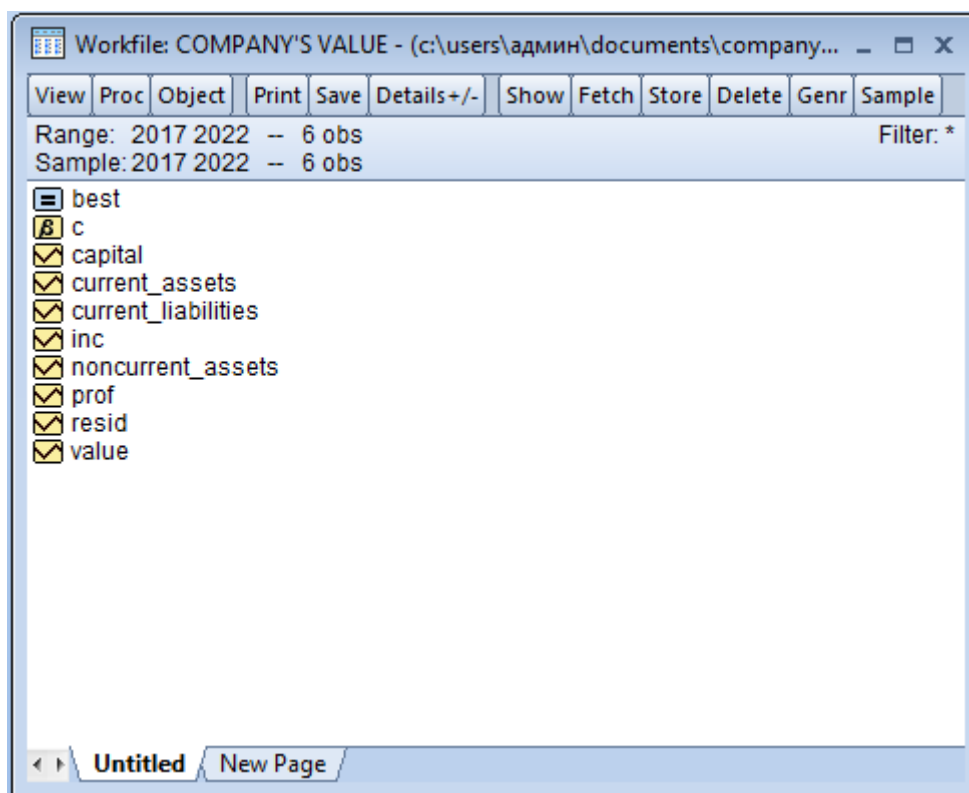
Workfile: COMPANY'S VALUE - (c:\users\админ\documents\company...

View | Proc | Object | Print | Save | Details+/- | Show | Fetch | Store | Delete | Genr | Sample

Range: 2017 2022 -- 6 obs
Filter: *
Sample: 2017 2022 -- 6 obs

best
$\beta$ c
capital
current_assets
current_liabilities
inc
noncurrent_assets
prof
resid
value

Untitled
New Page